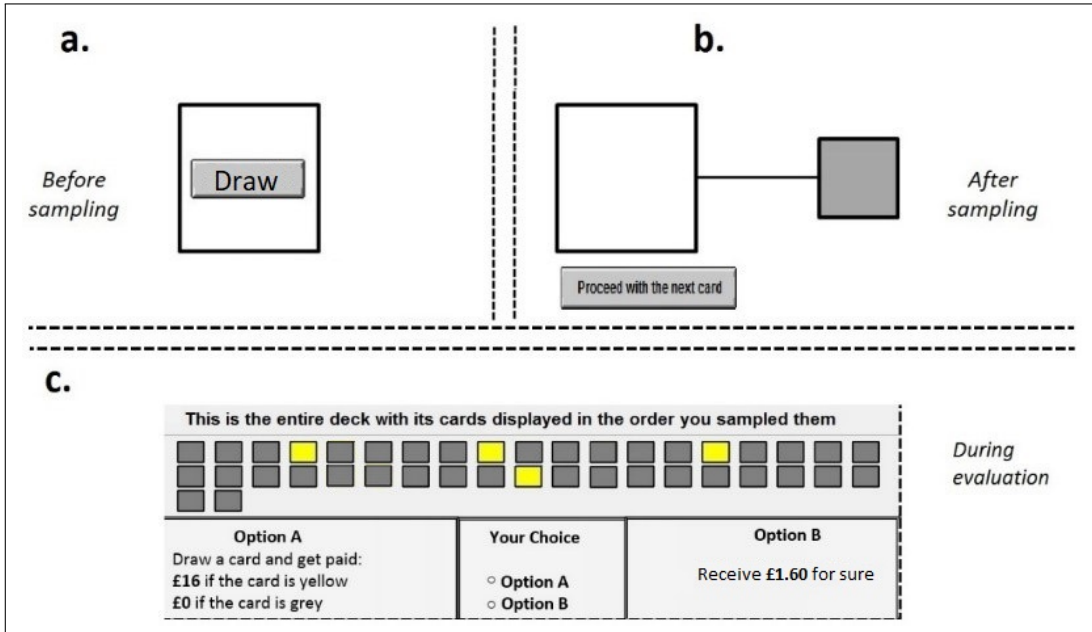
a.

Draw

Before sampling

b.

Proceed with the next card

After sampling

c.

This is the entire deck with its cards displayed in the order you sampled them

During evaluation

| Option A | Your Choice | Option B |
|---|---|---|
| Draw a card and get paid: **£16** if the card is yellow **£0** if the card is grey | ○ **Option A** ○ **Option B** | Receive **£1.60** for sure |